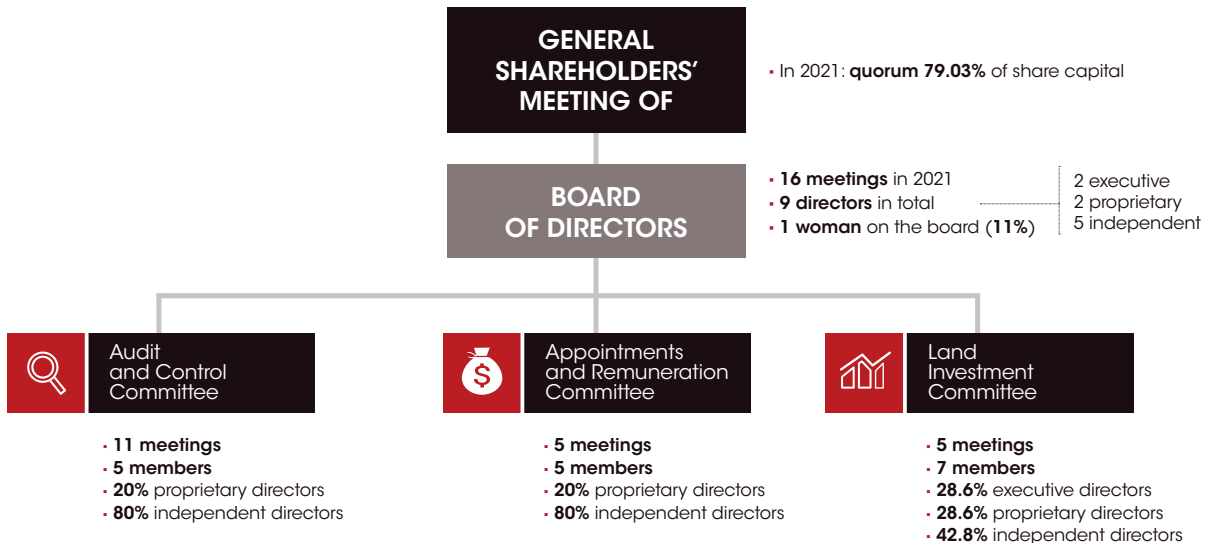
GENERAL SHAREHOLDERS' MEETING OF

· In 2021: quorum 79.03% of share capital

BOARD OF DIRECTORS

· 16 meetings in 2021
· 9 directors in total
· 1 woman on the board (11%)

2 executive
2 proprietary
5 independent

Audit and Control Committee

· 11 meetings
· 5 members
· 20% proprietary directors
· 80% independent directors

Appointments and Remuneration Committee

· 5 meetings
· 5 members
· 20% proprietary directors
· 80% independent directors

Land Investment Committee

· 5 meetings
· 7 members
· 28.6% executive directors
· 28.6% proprietary directors
· 42.8% independent directors